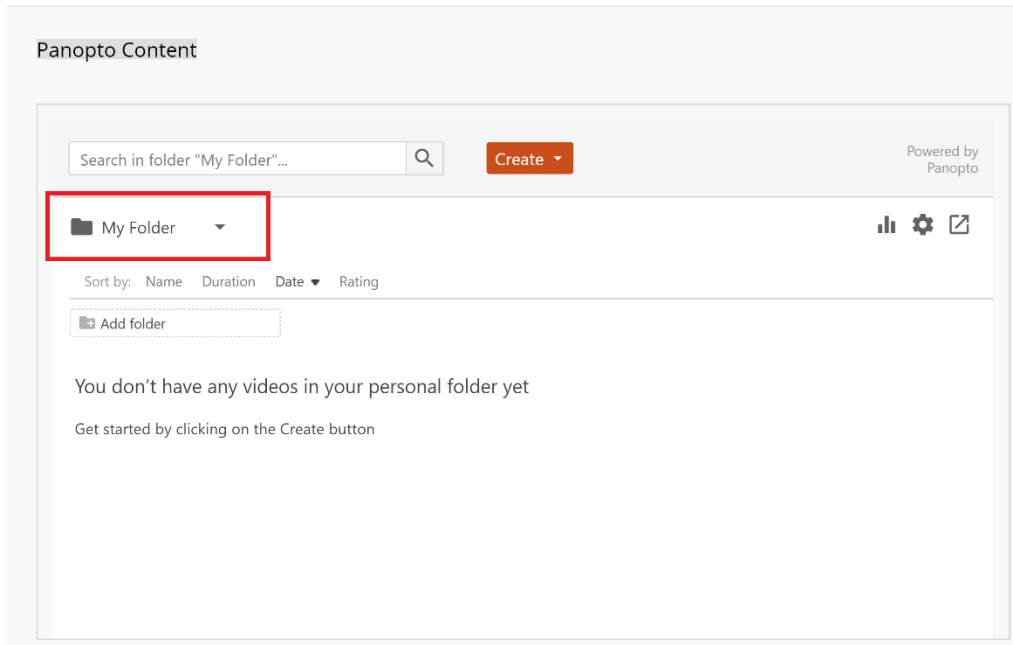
Panopto Content

Search in folder "My Folder"...

Create

Powered by Panopto

My Folder

Sort by: Name Duration Date Rating

Add folder

You don’t have any videos in your personal folder yet

Get started by clicking on the Create button